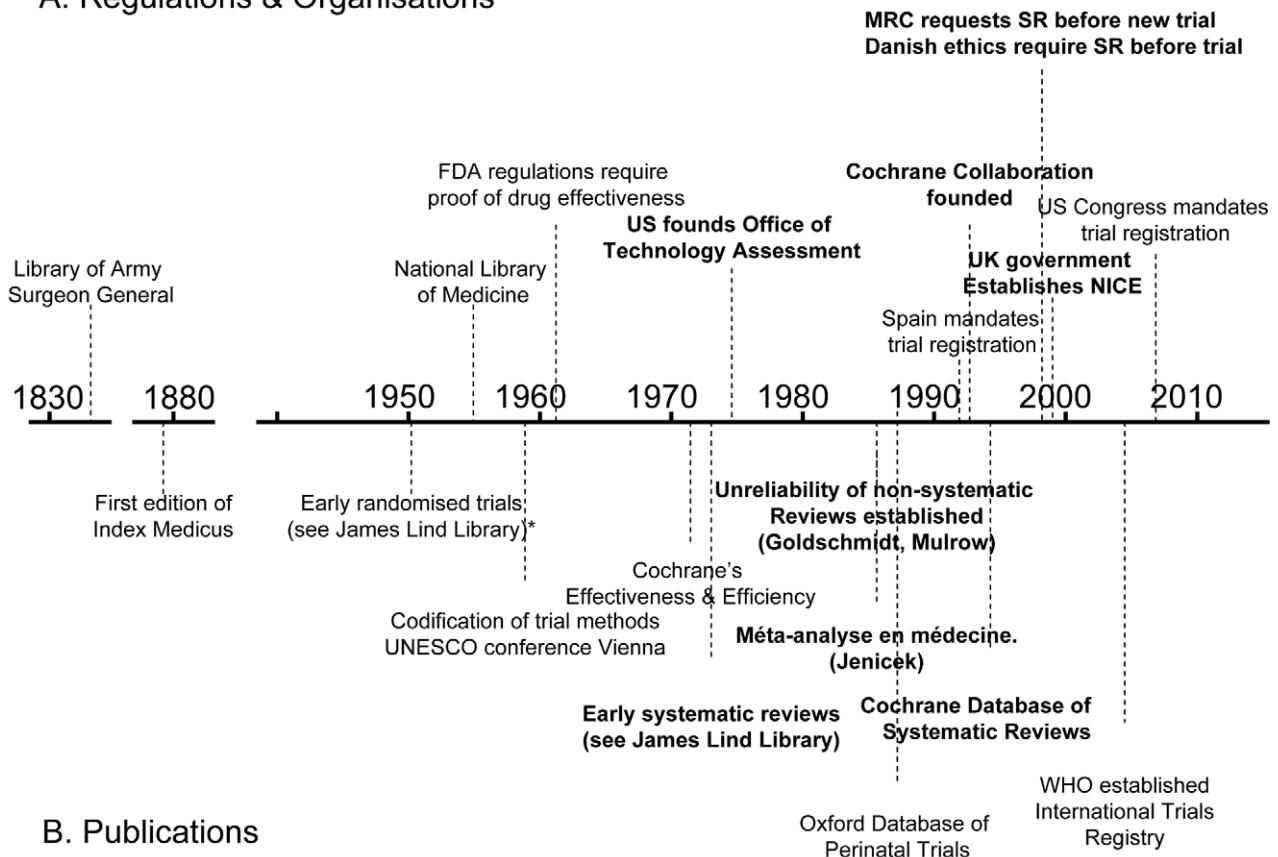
A. Regulations & Organisations

MRC requests SR before new trial
Danish ethics require SR before trial

FDA regulations require proof of drug effectiveness

Cochrane Collaboration founded

US founds Office of Technology Assessment

US Congress mandates trial registration

Library of Army Surgeon General

National Library of Medicine

UK government Establishes NICE

Spain mandates trial registration

1830 1880 1950 1960 1970 1980 1990 2000 2010

First edition of Index Medicus

Early randomised trials (see James Lind Library)*

Unreliability of non-systematic Reviews established (Goldschmidt, Mulrow)

Cochrane's Effectiveness & Efficiency

Codification of trial methods UNESCO conference Vienna

Méta-analyse en médecine. (Jenicek)

Cochrane Database of Systematic Reviews

Early systematic reviews (see James Lind Library)

WHO established International Trials Registry

B. Publications

Oxford Database of Perinatal Trials